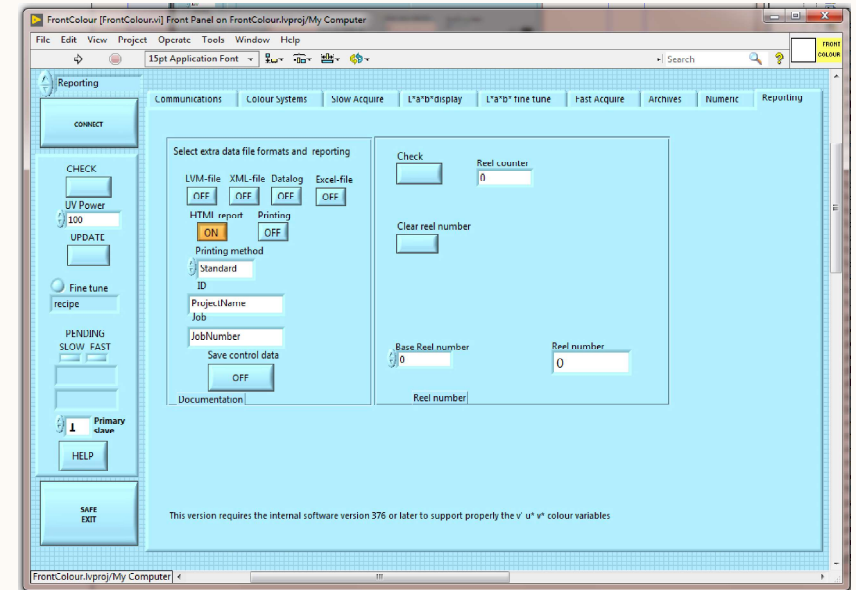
FrontColour [FrontColour.vi] Front Panel on FrontColour.lvproj/My Computer

File Edit View Project Operate Tools Window Help

15pt Application Font

Search

FRONT COLOUR

Reporting

CONNECT

Communications | Colour Systems | Slow Acquire | L*a*b*display | L*a*b* fine tune | Fast Acquire | Archives | Numeric | Reporting

CHECK

UV Power
100

UPDATE

Fine tune
recipe

PENDING
SLOW FAST

1 Primary slave

HELP

SAFE EXIT

Select extra data file formats and reporting

LVM-file OFF
XML-file OFF
Datalog OFF
Excel-file OFF

HTML report ON
Printing OFF

Printing method
Standard

ID
ProjectName

Job
JobNumber

Save control data
OFF

Documentation

Check

Reel counter
0

Clear reel number

Base Reel number
0

Reel number
0

Reel number

This version requires the internal software version 376 or later to support properly the v' u* v* colour variables

FrontColour.lvproj/My Computer